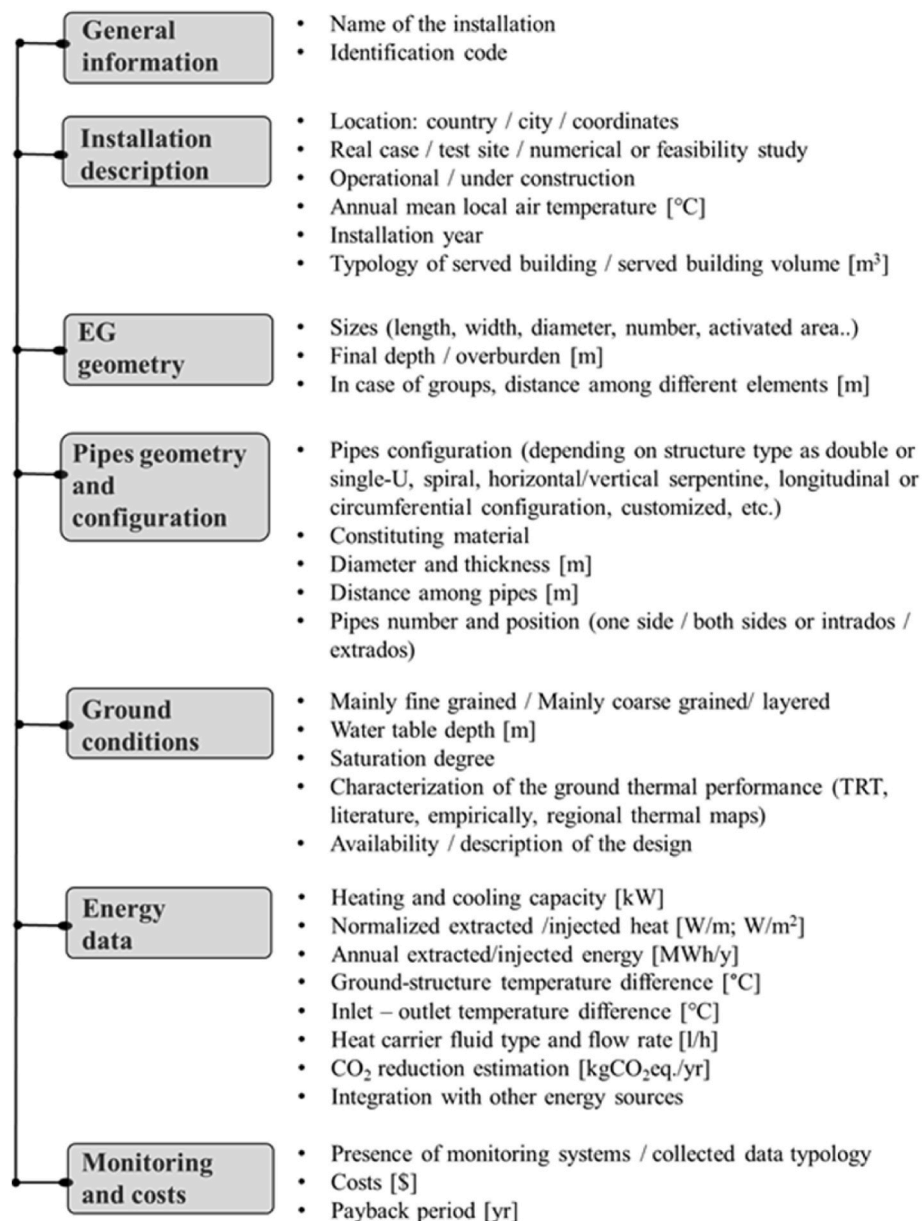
General information

- Name of the installation
- Identification code

Installation description

- Location: country / city / coordinates
- Real case / test site / numerical or feasibility study
- Operational / under construction
- Annual mean local air temperature [°C]
- Installation year
- Typology of served building / served building volume [m$^3$]

EG geometry

- Sizes (length, width, diameter, number, activated area..)
- Final depth / overburden [m]
- In case of groups, distance among different elements [m]

Pipes geometry and configuration

- Pipes configuration (depending on structure type as double or single-U, spiral, horizontal/vertical serpentine, longitudinal or circumferential configuration, customized, etc.)
- Constituting material
- Diameter and thickness [m]
- Distance among pipes [m]
- Pipes number and position (one side / both sides or intrados / extrados)

Ground conditions

- Mainly fine grained / Mainly coarse grained/ layered
- Water table depth [m]
- Saturation degree
- Characterization of the ground thermal performance (TRT, literature, empirically, regional thermal maps)
- Availability / description of the design

Energy data

- Heating and cooling capacity [kW]
- Normalized extracted /injected heat [W/m; W/m$^2$]
- Annual extracted/injected energy [MWh/y]
- Ground-structure temperature difference [°C]
- Inlet – outlet temperature difference [°C]
- Heat carrier fluid type and flow rate [l/h]
- $CO_2$ reduction estimation [kg$CO_2$eq./yr]
- Integration with other energy sources

Monitoring and costs

- Presence of monitoring systems / collected data typology
- Costs [\$]
- Payback period [yr]